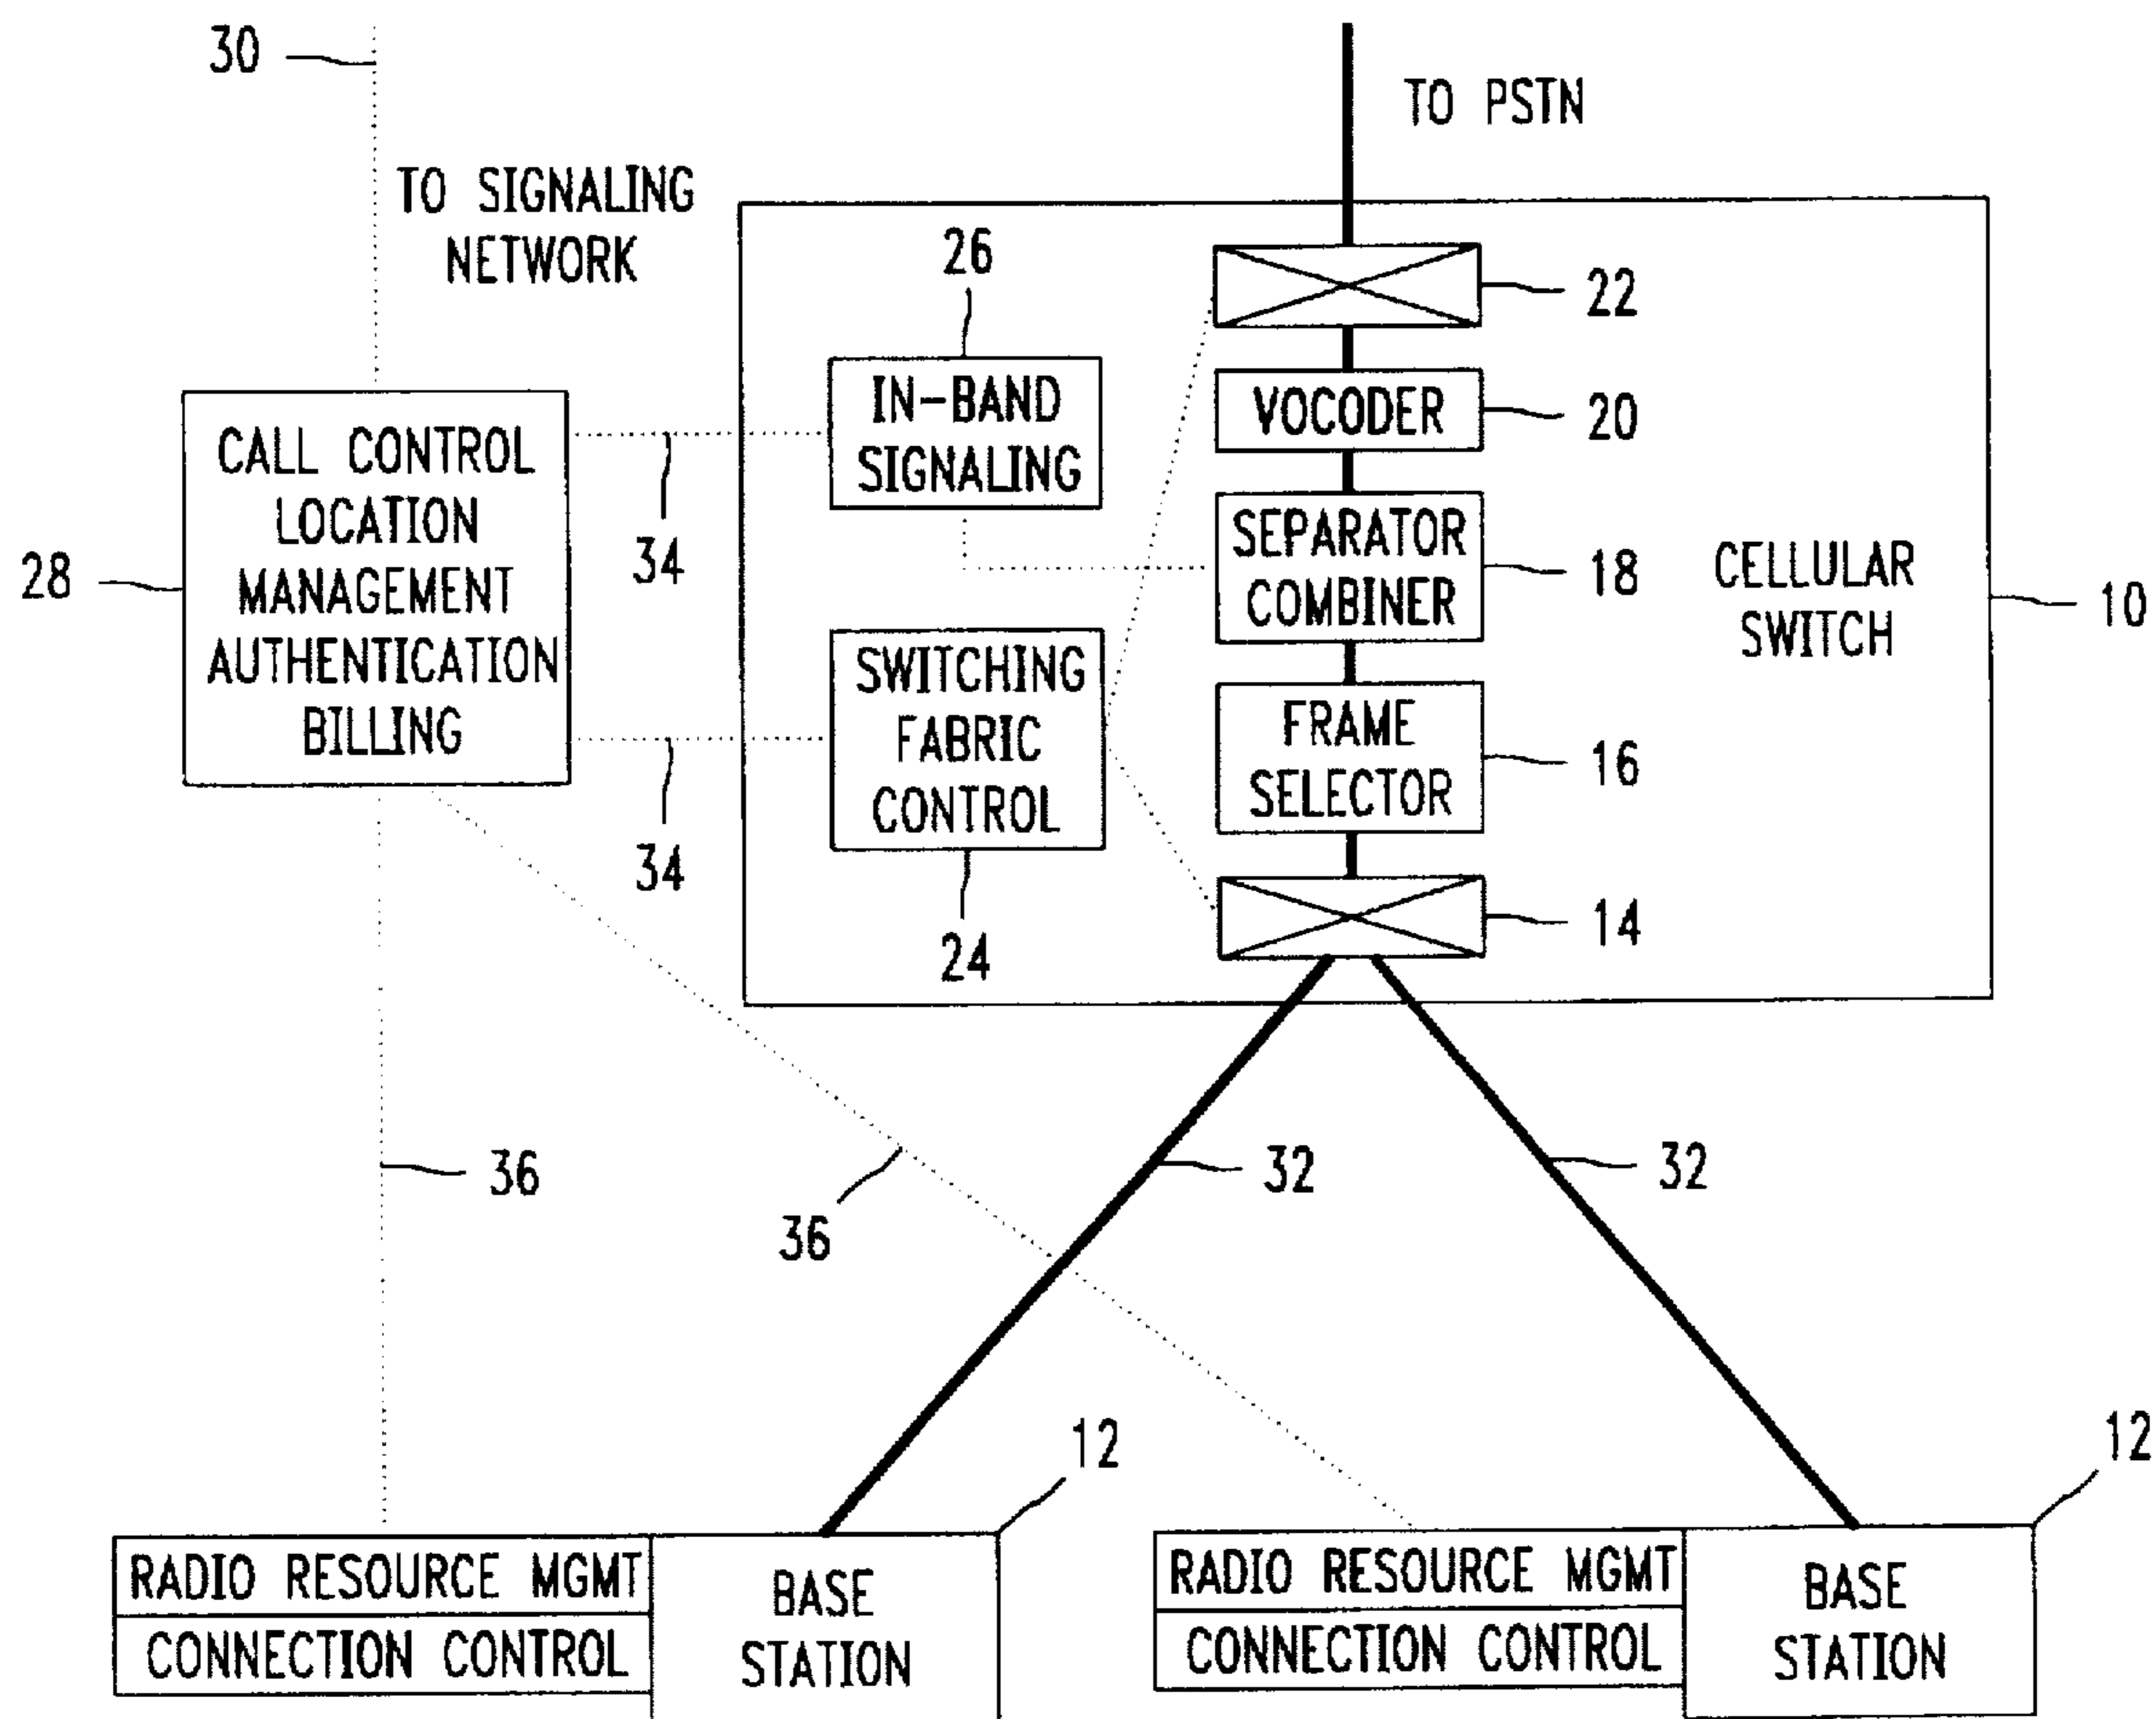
30

TO SIGNALING NETWORK

TO PSTN

26

IN-BAND SIGNALING

22

VOCODER

20

SEPARATOR COMBINER

18

CELLULAR SWITCH

10

28

CALL CONTROL LOCATION MANAGEMENT AUTHENTICATION BILLING

34

34

SWITCHING FABRIC CONTROL

24

FRAME SELECTOR

16

14

36

36

32

32

12

12

RADIO RESOURCE MGMT

CONNECTION CONTROL

BASE STATION

RADIO RESOURCE MGMT

CONNECTION CONTROL

BASE STATION